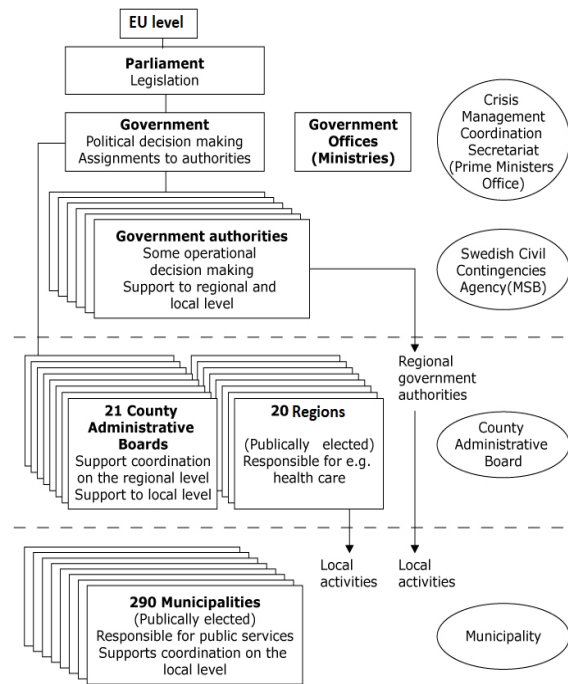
EU level

Parliament
Legislation

Government
Political decision making
Assignments to authorities

Government Offices (Ministries)

Crisis Management Coordination Secretariat (Prime Ministers Office)

Government authorities
Some operational decision making
Support to regional and local level

Swedish Civil Contingencies Agency(MSB)

Regional government authorities

21 County Administrative Boards
Support coordination on the regional level
Support to local level

20 Regions
(Publically elected)
Responsible for e.g. health care

County Administrative Board

Local activities

Local activities

290 Municipalities
(Publically elected)
Responsible for public services
Supports coordination on the local level

Municipality